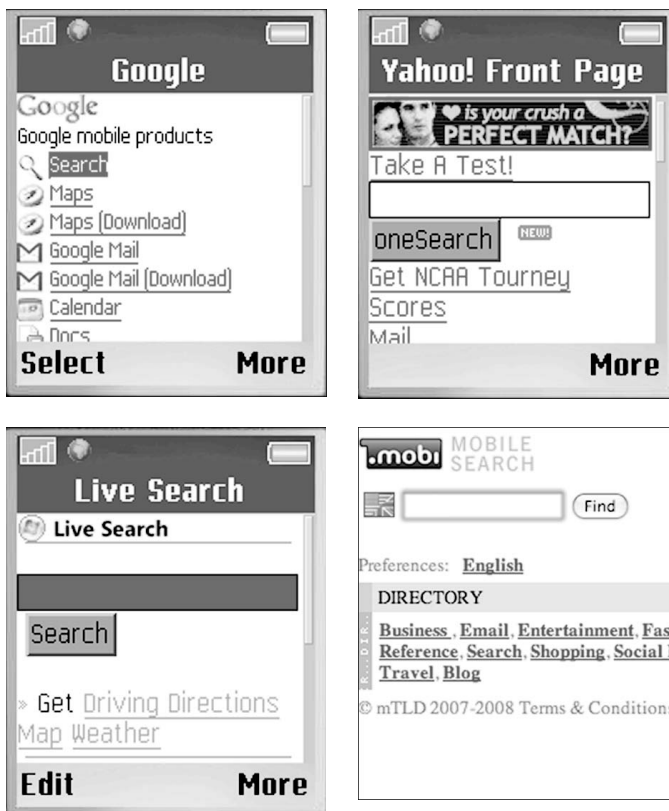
Google

Google

Google mobile products

Search

Maps

Maps (Download)

Google Mail

Google Mail (Download)

Calendar

Docs

Select More

Yahoo! Front Page

is your crush a PERFECT MATCH?

Take A Test!

oneSearch NEW!

Get NCAA Tourney Scores

Mail

More

Live Search

Live Search

Search

» Get Driving Directions Map Weather

Edit More

.mobi MOBILE SEARCH

Find

Preferences: English

DIRECTORY

Business, Email, Entertainment, Fas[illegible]
Reference, Search, Shopping, Social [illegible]
Travel, Blog

© mTLD 2007-2008 Terms & Condition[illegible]